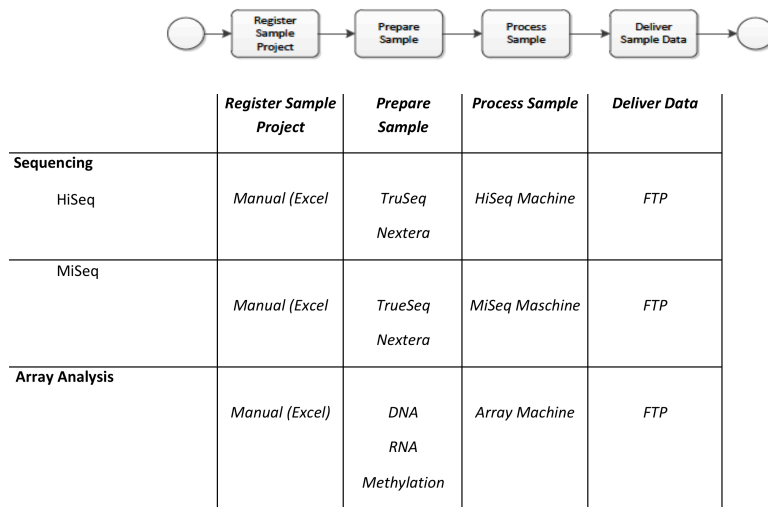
Register Sample Project

Prepare Sample

Process Sample

Deliver Sample Data

| | Register Sample Project | Prepare Sample | Process Sample | Deliver Data |
|---|---|---|---|---|
| **Sequencing** HiSeq | Manual (Excel | TruSeq Nextera | HiSeq Machine | FTP |
| MiSeq | Manual (Excel | TrueSeq Nextera | MiSeq Maschine | FTP |
| **Array Analysis** | Manual (Excel) | DNA RNA Methylation | Array Machine | FTP |